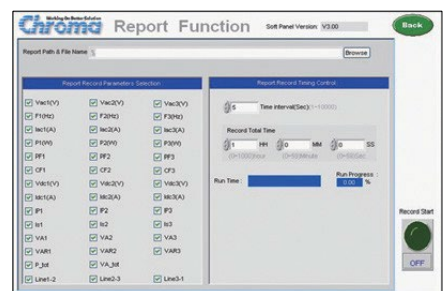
Chroma Working for the Better Solution

Report Function

Soft Panel Version: V3.00

Back

Report Path & File Name

Browse

Report Record Parameters Selection

Vac1(V)
Vac2(V)
Vac3(V)
F1(Hz)
F2(Hz)
F3(Hz)
Iac1(A)
Iac2(A)
Iac3(A)
P1(W)
P2(W)
P3(W)
PF1
PF2
PF3
CF1
CF2
CF3
Vdc1(V)
Vdc2(V)
Vdc3(V)
Idc1(A)
Idc2(A)
Idc3(A)
IP1
IP2
IP3
Is1
Is2
Is3
VA1
VA2
VA3
VAR1
VAR2
VAR3
P_tot
VA_tot
Line1-2
Line2-3
Line3-1

Report Record Timing Control

5 Time Interval(Sec)(1~10000)

Record Total Time

1 HH
0 MM
0 SS

(0~10000)hour
(0~59)minute
(0~59)sec

Run Time :

Run Progress :
0.00 %

Record Start

OFF